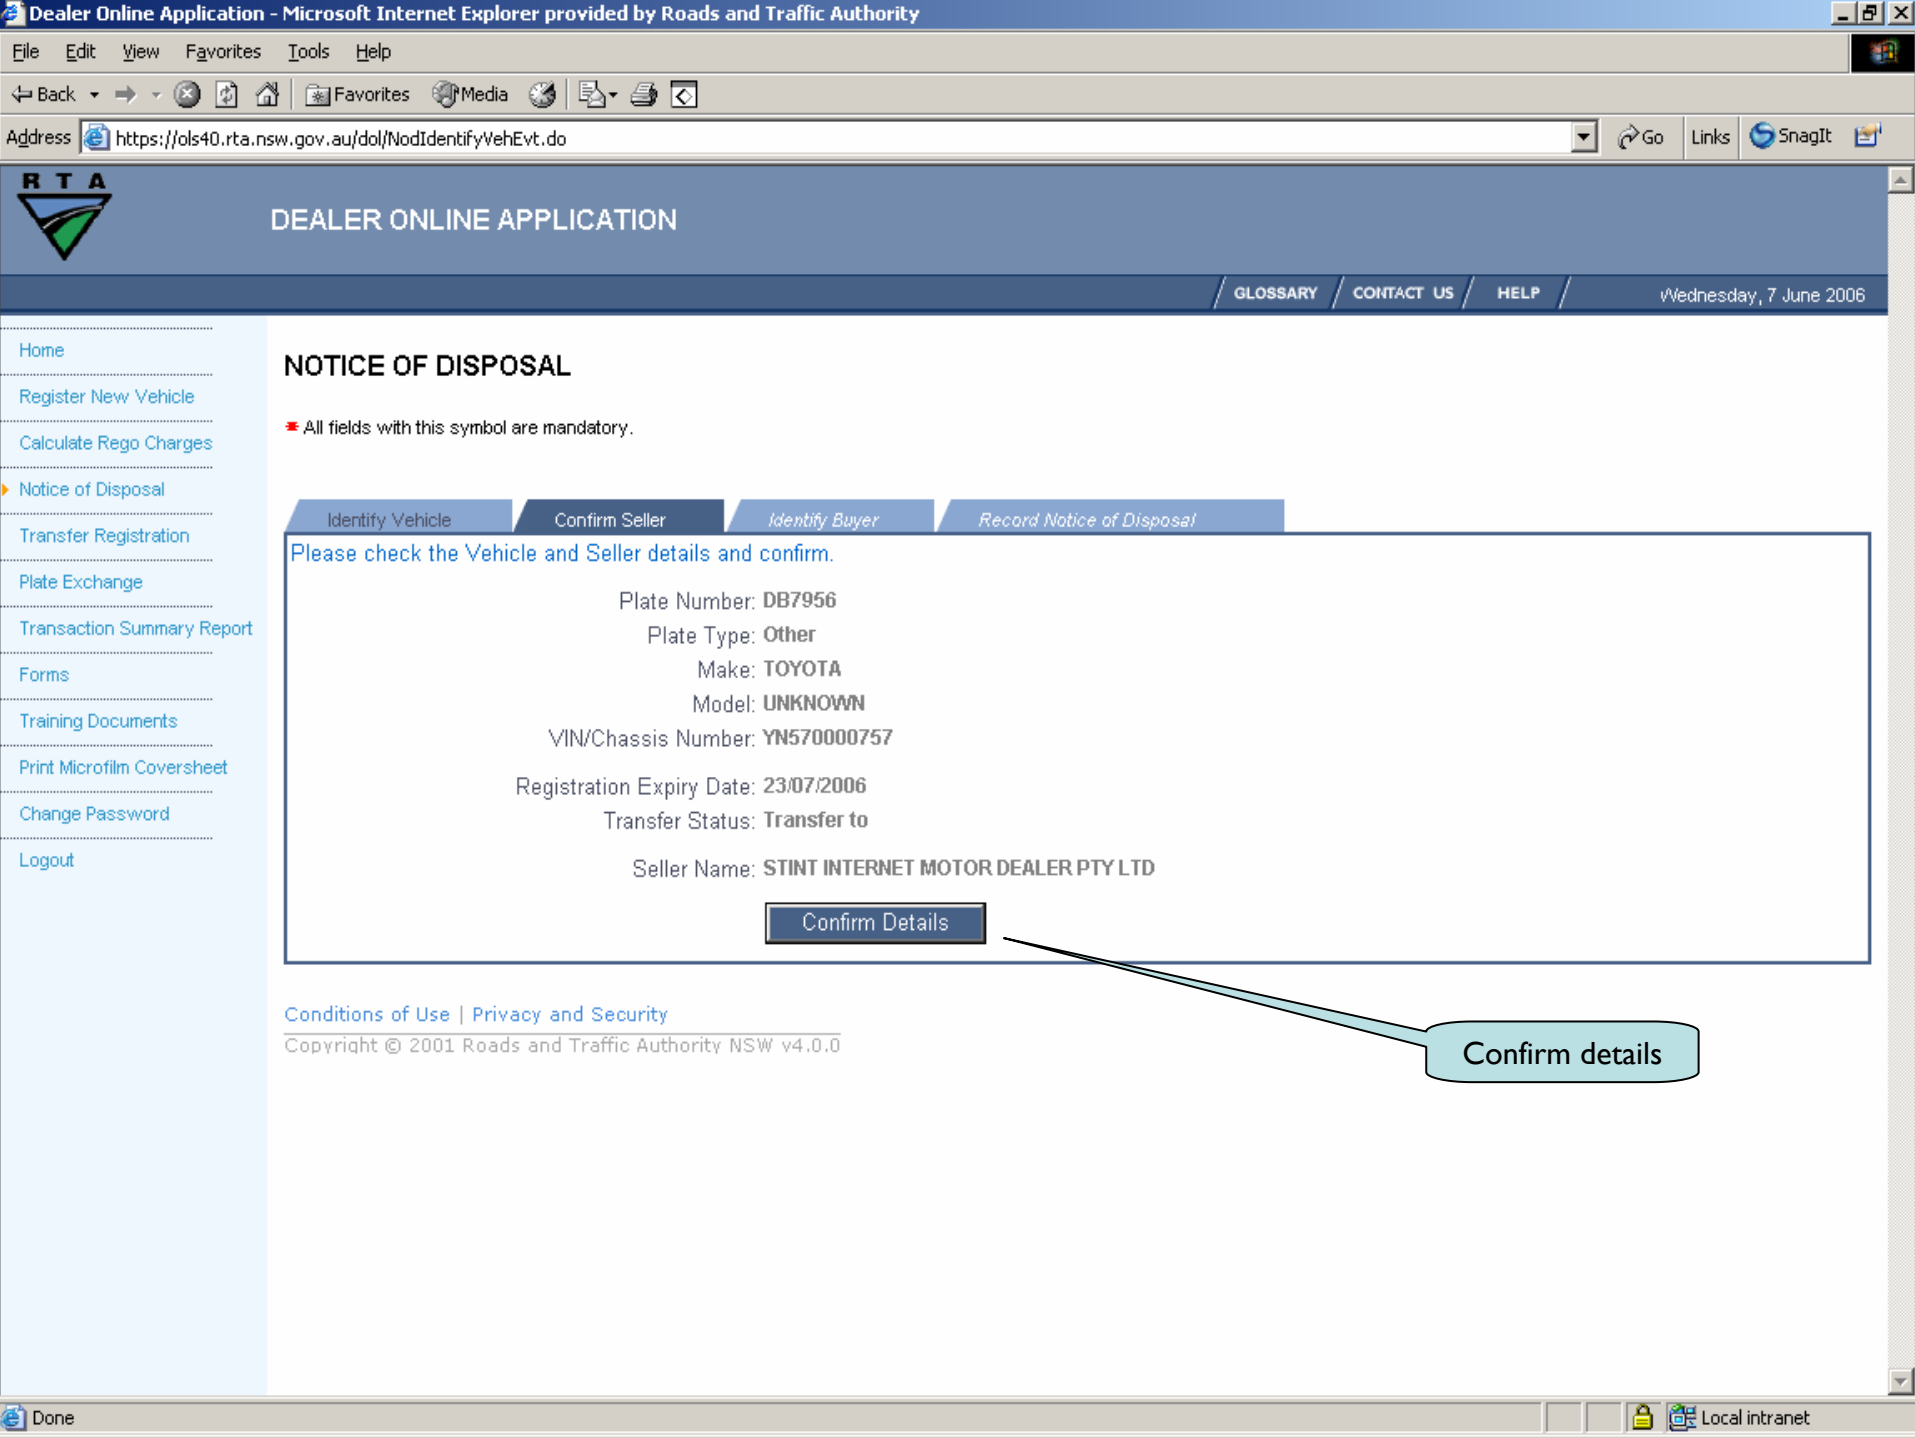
Dealer Online Application - Microsoft Internet Explorer provided by Roads and Traffic Authority

File Edit View Favorites Tools Help

Back Favorites Media

Address https://ols40.rta.nsw.gov.au/dol/NodIdentifyVehEvt.do Go Links SnagIt

R T A

DEALER ONLINE APPLICATION

GLOSSARY CONTACT US HELP Wednesday, 7 June 2006

Home
Register New Vehicle
Calculate Rego Charges
Notice of Disposal
Transfer Registration
Plate Exchange
Transaction Summary Report
Forms
Training Documents
Print Microfilm Coversheet
Change Password
Logout

NOTICE OF DISPOSAL

* All fields with this symbol are mandatory.

Identify Vehicle | Confirm Seller | Identify Buyer | Record Notice of Disposal

Please check the Vehicle and Seller details and confirm.

Plate Number: DB7956
Plate Type: Other
Make: TOYOTA
Model: UNKNOWN
VIN/Chassis Number: YN570000757
Registration Expiry Date: 23/07/2006
Transfer Status: Transfer to
Seller Name: STINT INTERNET MOTOR DEALER PTY LTD

Confirm Details

Confirm details

Conditions of Use | Privacy and Security
Copyright © 2001 Roads and Traffic Authority NSW v4.0.0

Done Local intranet